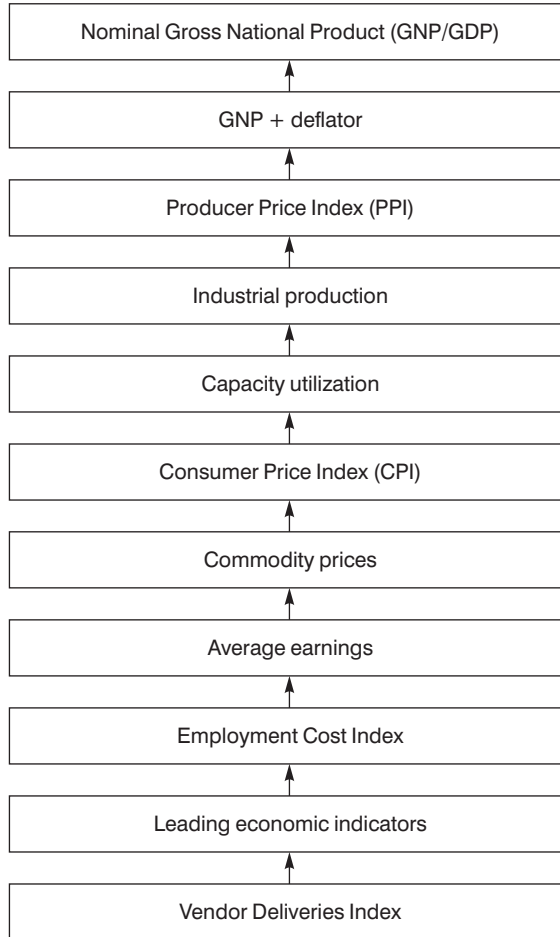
Nominal Gross National Product (GNP/GDP)

GNP + deflator

Producer Price Index (PPI)

Industrial production

Capacity utilization

Consumer Price Index (CPI)

Commodity prices

Average earnings

Employment Cost Index

Leading economic indicators

Vendor Deliveries Index